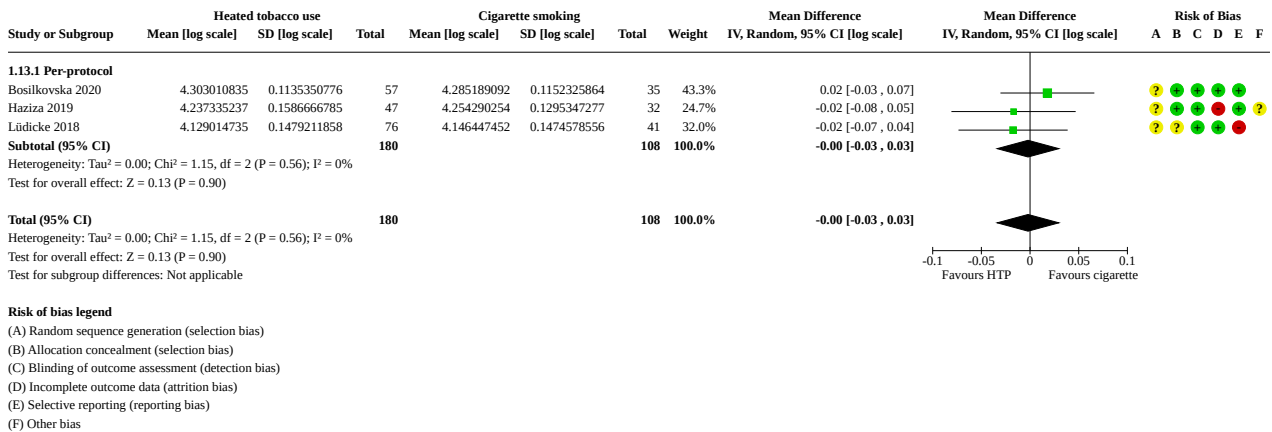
| Study or Subgroup | Heated tobacco use Mean [log scale] | SD [log scale] | Total | Cigarette smoking Mean [log scale] | SD [log scale] | Total | Weight | Mean Difference IV, Random, 95% CI [log scale] | Mean Difference IV, Random, 95% CI [log scale] | Risk of Bias A B C D E F |
|---|---|---|---|---|---|---|---|---|---|---|
| **1.13.1 Per-protocol** | | | | | | | | | | |
| Bosilkovska 2020 | 4.303010835 | 0.1135350776 | 57 | 4.285189092 | 0.1152325864 | 35 | 43.3% | 0.02 [-0.03 , 0.07] | | ? + + + + |
| Haziza 2019 | 4.237335237 | 0.1586666785 | 47 | 4.254290254 | 0.1295347277 | 32 | 24.7% | -0.02 [-0.08 , 0.05] | | ? + + − + ? |
| Lüdicke 2018 | 4.129014735 | 0.1479211858 | 76 | 4.146447452 | 0.1474578556 | 41 | 32.0% | -0.02 [-0.07 , 0.04] | | ? ? + + − |
| **Subtotal (95% CI)** | | | **180** | | | **108** | **100.0%** | **-0.00 [-0.03 , 0.03]** | | |

Heterogeneity: Tau² = 0.00; Chi² = 1.15, df = 2 (P = 0.56); I² = 0%
Test for overall effect: Z = 0.13 (P = 0.90)

| **Total (95% CI)** | | | **180** | | | **108** | **100.0%** | **-0.00 [-0.03 , 0.03]** |
|---|---|---|---|---|---|---|---|---|

Heterogeneity: Tau² = 0.00; Chi² = 1.15, df = 2 (P = 0.56); I² = 0%
Test for overall effect: Z = 0.13 (P = 0.90)
Test for subgroup differences: Not applicable

-0.1 -0.05 0 0.05 0.1
Favours HTP Favours cigarette

**Risk of bias legend**
(A) Random sequence generation (selection bias)
(B) Allocation concealment (selection bias)
(C) Blinding of outcome assessment (detection bias)
(D) Incomplete outcome data (attrition bias)
(E) Selective reporting (reporting bias)
(F) Other bias